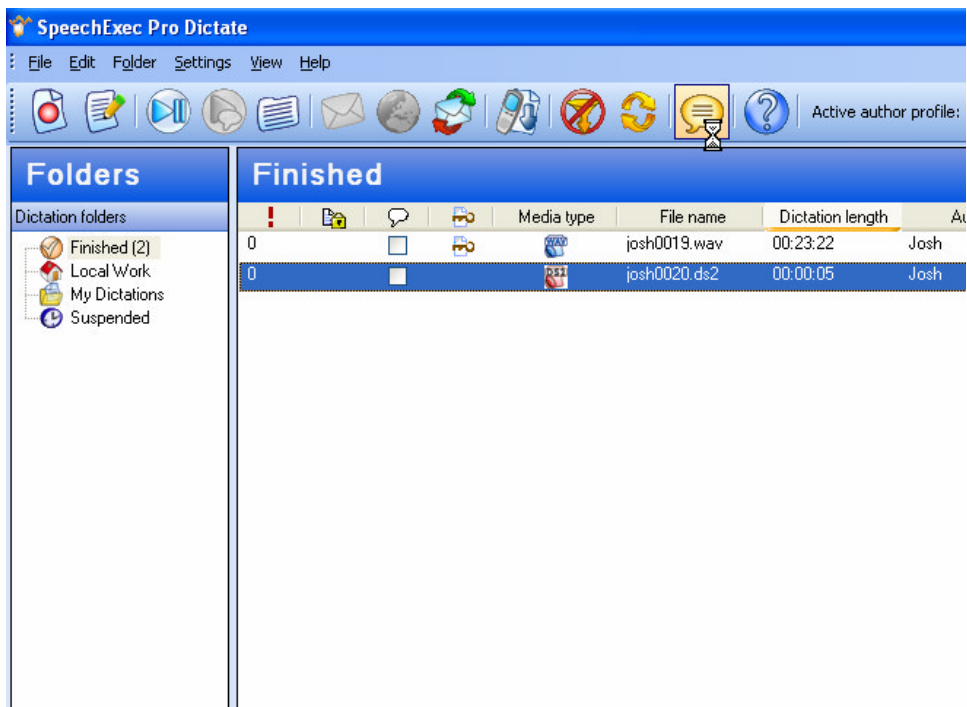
SpeechExec Pro Dictate

File Edit Folder Settings View Help

Active author profile:

Folders

Dictation folders

Finished (2)
Local Work
My Dictations
Suspended

Finished

| ! | | | | Media type | File name | Dictation length | Au |
|---|---|---|---|---|---|---|---|
| 0 | | | | WAV | josh0019.wav | 00:23:22 | Josh |
| 0 | | | | DSS | josh0020.ds2 | 00:00:05 | Josh |